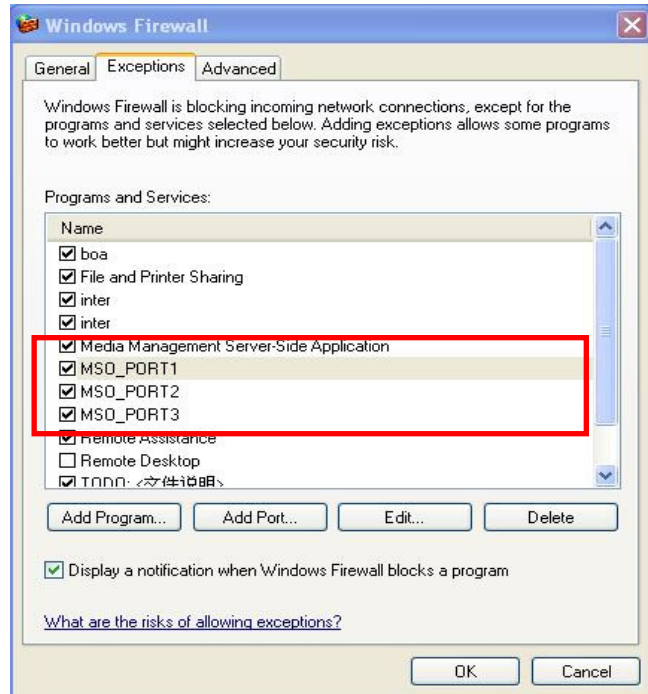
Windows Firewall

General | Exceptions | Advanced

Windows Firewall is blocking incoming network connections, except for the programs and services selected below. Adding exceptions allows some programs to work better but might increase your security risk.

Programs and Services:

| Name |
|---|
| ☑ boa |
| ☑ File and Printer Sharing |
| ☑ inter |
| ☑ inter |
| ☑ Media Management Server-Side Application |
| ☑ MSO_PORT1 |
| ☑ MSO_PORT2 |
| ☑ MSO_PORT3 |
| ☑ Remote Assistance |
| ☐ Remote Desktop |
| ☑ TODO: <文件说明> |

Add Program... | Add Port... | Edit... | Delete

☑ Display a notification when Windows Firewall blocks a program

What are the risks of allowing exceptions?

OK | Cancel